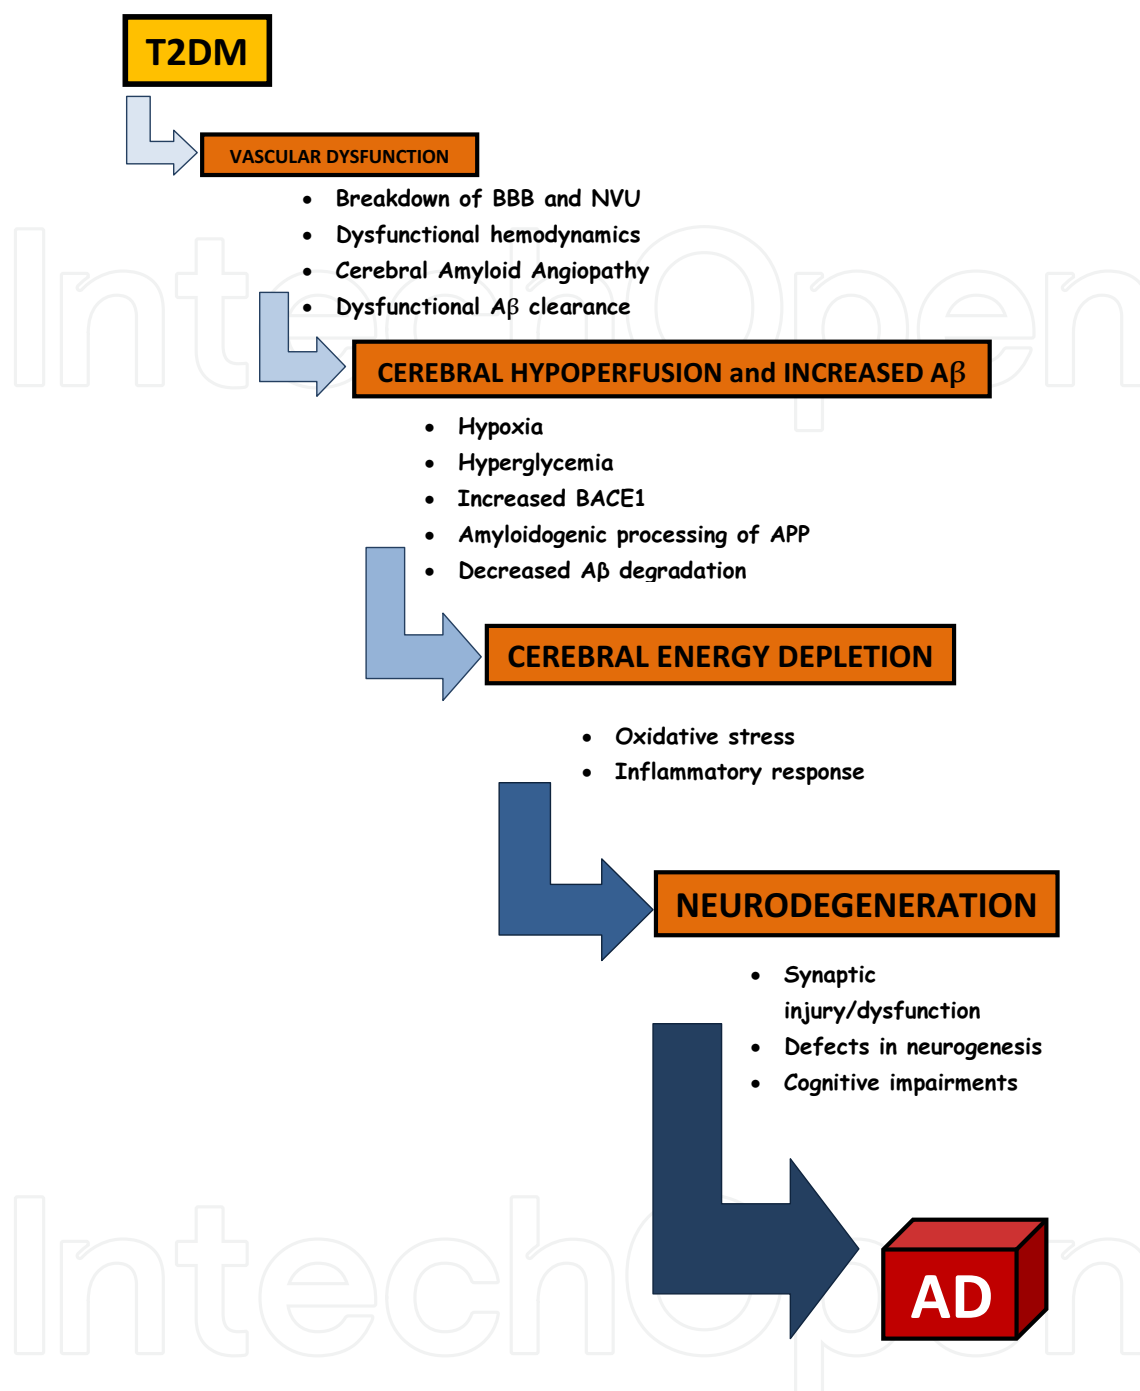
T2DM

VASCULAR DYSFUNCTION

- Breakdown of BBB and NVU
- Dysfunctional hemodynamics
- Cerebral Amyloid Angiopathy
- Dysfunctional Aβ clearance

CEREBRAL HYPOPERFUSION and INCREASED Aβ

- Hypoxia
- Hyperglycemia
- Increased BACE1
- Amyloidogenic processing of APP
- Decreased Aβ degradation

CEREBRAL ENERGY DEPLETION

- Oxidative stress
- Inflammatory response

NEURODEGENERATION

- Synaptic injury/dysfunction
- Defects in neurogenesis
- Cognitive impairments

AD

IntechOpen

IntechOpen